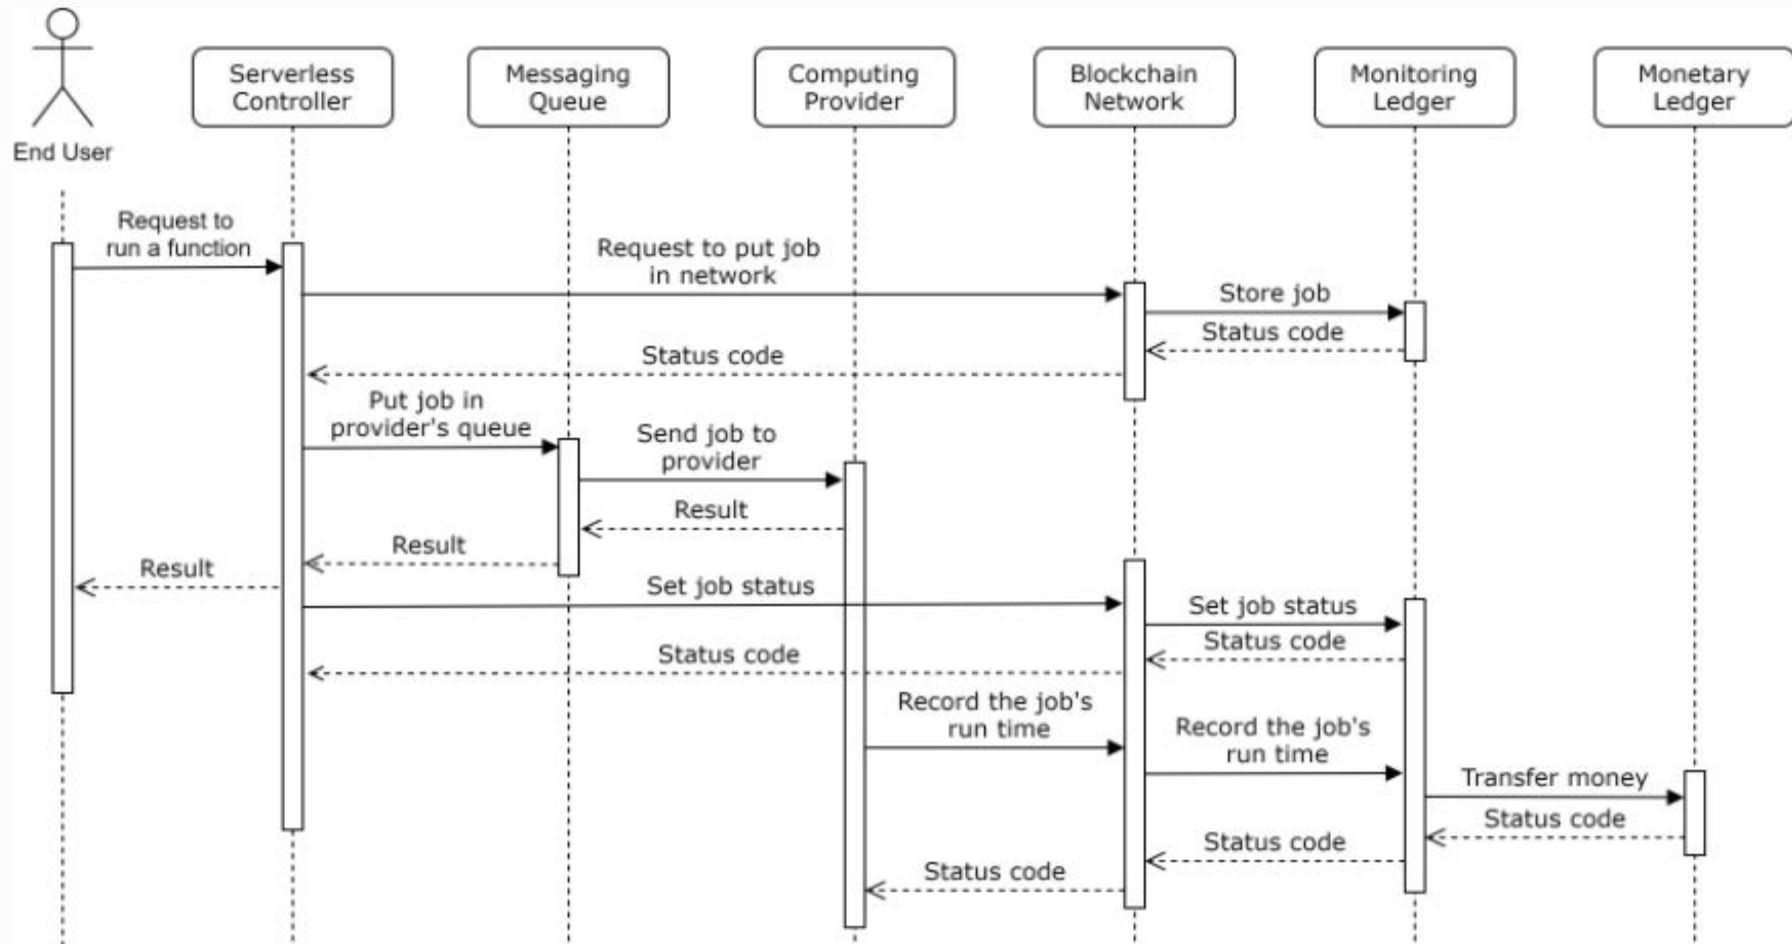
End User

Serverless Controller

Messaging Queue

Computing Provider

Blockchain Network

Monitoring Ledger

Monetary Ledger

Request to run a function

Request to put job in network

Store job

Status code

Status code

Put job in provider's queue

Send job to provider

Result

Result

Result

Set job status

Set job status

Status code

Status code

Record the job's run time

Record the job's run time

Transfer money

Status code

Status code

Status code